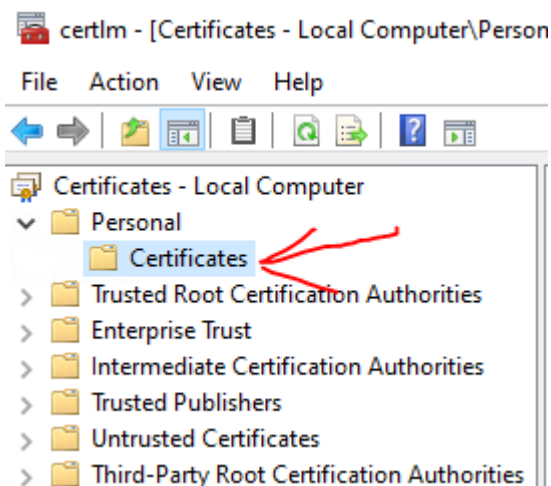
certlm - [Certificates - Local Computer\Person

File Action View Help

Certificates - Local Computer
Personal
Certificates
Trusted Root Certification Authorities
Enterprise Trust
Intermediate Certification Authorities
Trusted Publishers
Untrusted Certificates
Third-Party Root Certification Authorities